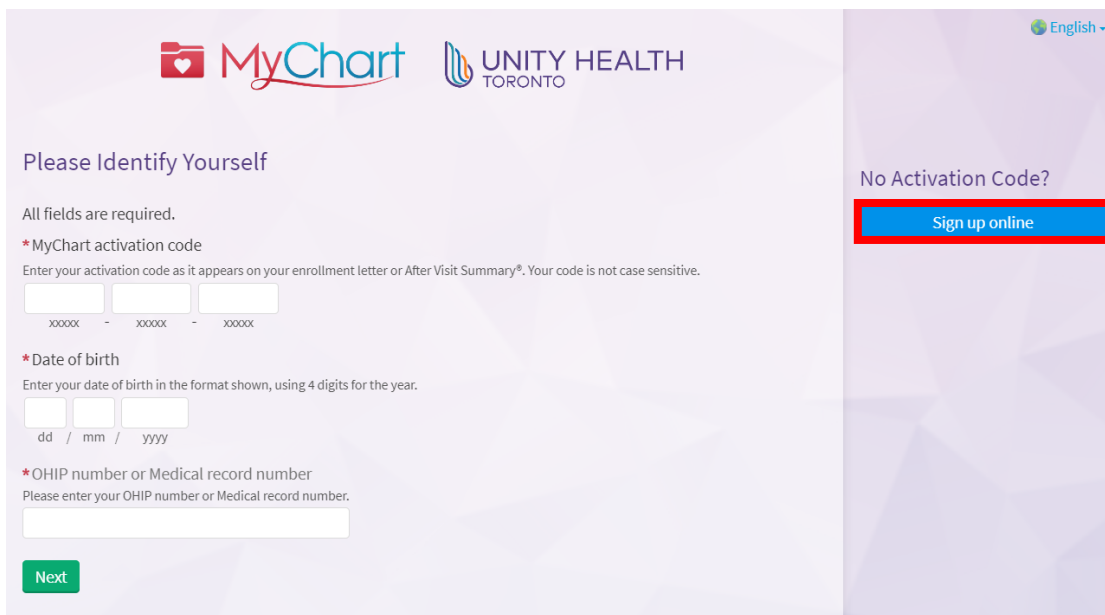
English

MyChart UNITY HEALTH TORONTO

Please Identify Yourself

All fields are required.

*MyChart activation code

Enter your activation code as it appears on your enrollment letter or After Visit Summary®. Your code is not case sensitive.

xxxxx - xxxxx - xxxxx

*Date of birth

Enter your date of birth in the format shown, using 4 digits for the year.

dd / mm / yyyy

*OHIP number or Medical record number

Please enter your OHIP number or Medical record number.

Next

No Activation Code?

Sign up online